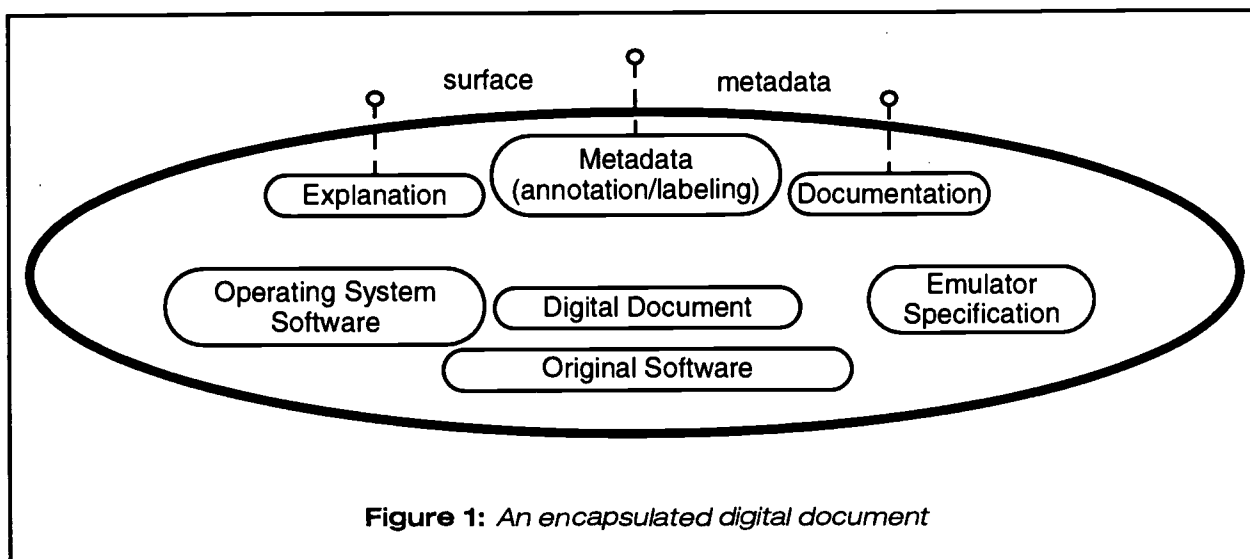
surface metadata

Explanation

Metadata (annotation/labeling)

Documentation

Operating System Software

Digital Document

Emulator Specification

Original Software

**Figure 1:** *An encapsulated digital document*